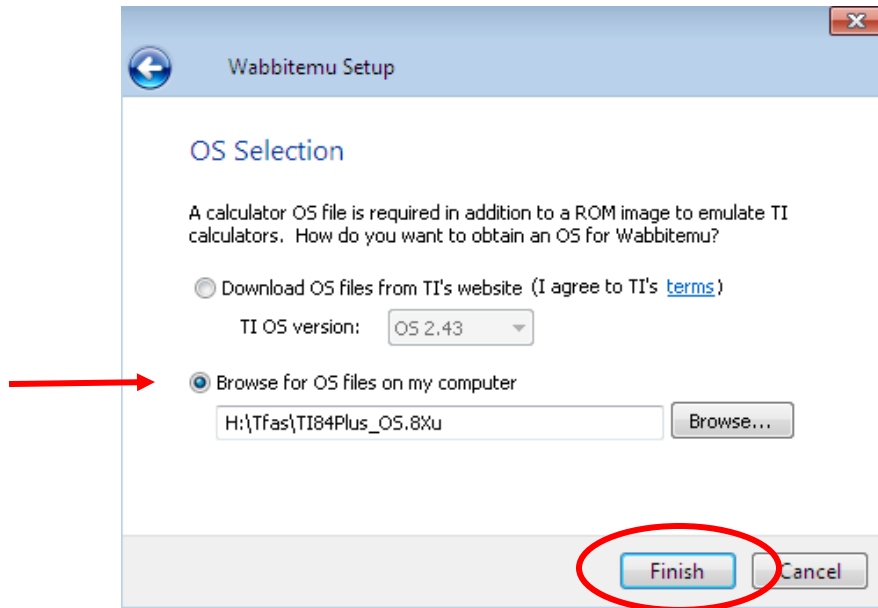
Wabbitemu Setup

OS Selection

A calculator OS file is required in addition to a ROM image to emulate TI calculators. How do you want to obtain an OS for Wabbitemu?

Download OS files from TI's website (I agree to TI's terms)

TI OS version: OS 2.43

Browse for OS files on my computer

H:\Tfas\TI84Plus_OS.8Xu

Browse...

Finish

Cancel